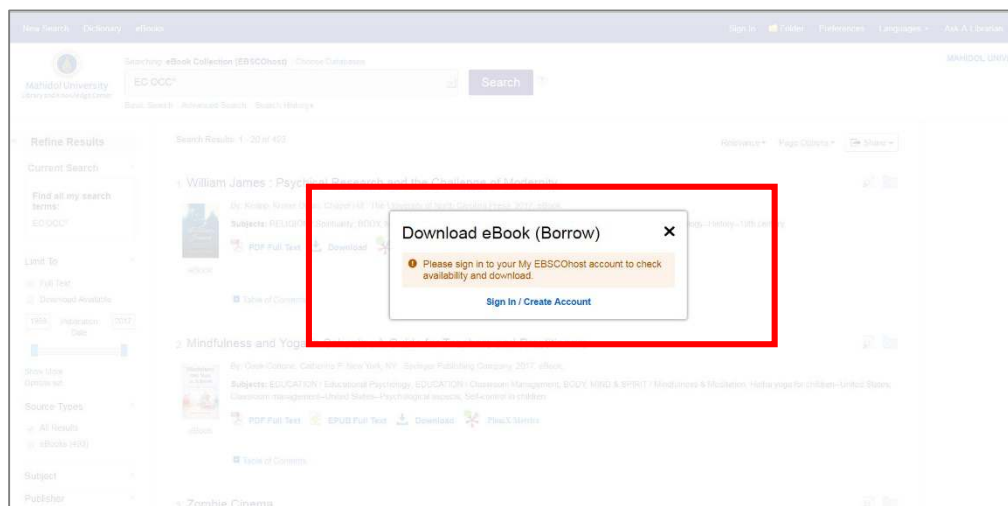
New Search Dictionary eBooks

Sign In Folder Preferences Languages Ask A Librarian

Mahidol University Library and Knowledge Center

Searching: eBook Collection (EBSCOhost) Choose Databases

EC OCC*

Search

Basic Search Advanced Search Search History

MAHIDOL UNIV

Refine Results

Current Search

Find all my search terms:

EC OCC*

Limit To

Full Text

Download Available

1984 Publication Date 2017

Show More

Options set

Source Types

All Results

eBooks (403)

Subject

Publisher

Search Results: 1 - 30 of 403

Relevance Page Options Share

1. William James : Psychical Research and the Challenge of Modernity

By: Knapp, Krister Dylan. Chapel Hill : The University of North Carolina Press. 2017. eBook.

Subjects: RELIGION / Spirituality; BODY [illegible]

eBook

PDF Full Text Download

Table of Contents

Download eBook (Borrow)

Please sign in to your My EBSCOhost account to check availability and download.

Sign In / Create Account

2. Mindfulness and Yoga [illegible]

By: Coholic, Catherine P. New York, NY : Springer Publishing Company. 2017. eBook.

Subjects: EDUCATION / Educational Psychology; EDUCATION / Classroom Management; BODY, MIND & SPIRIT / Mindfulness & Meditation; Hatha yoga for children--United States; Classroom management--United States--Psychological aspects; Self-control in children

eBook

PDF Full Text EPUB Full Text Download PlumX Metrics

Table of Contents

3. Zombie Cinema